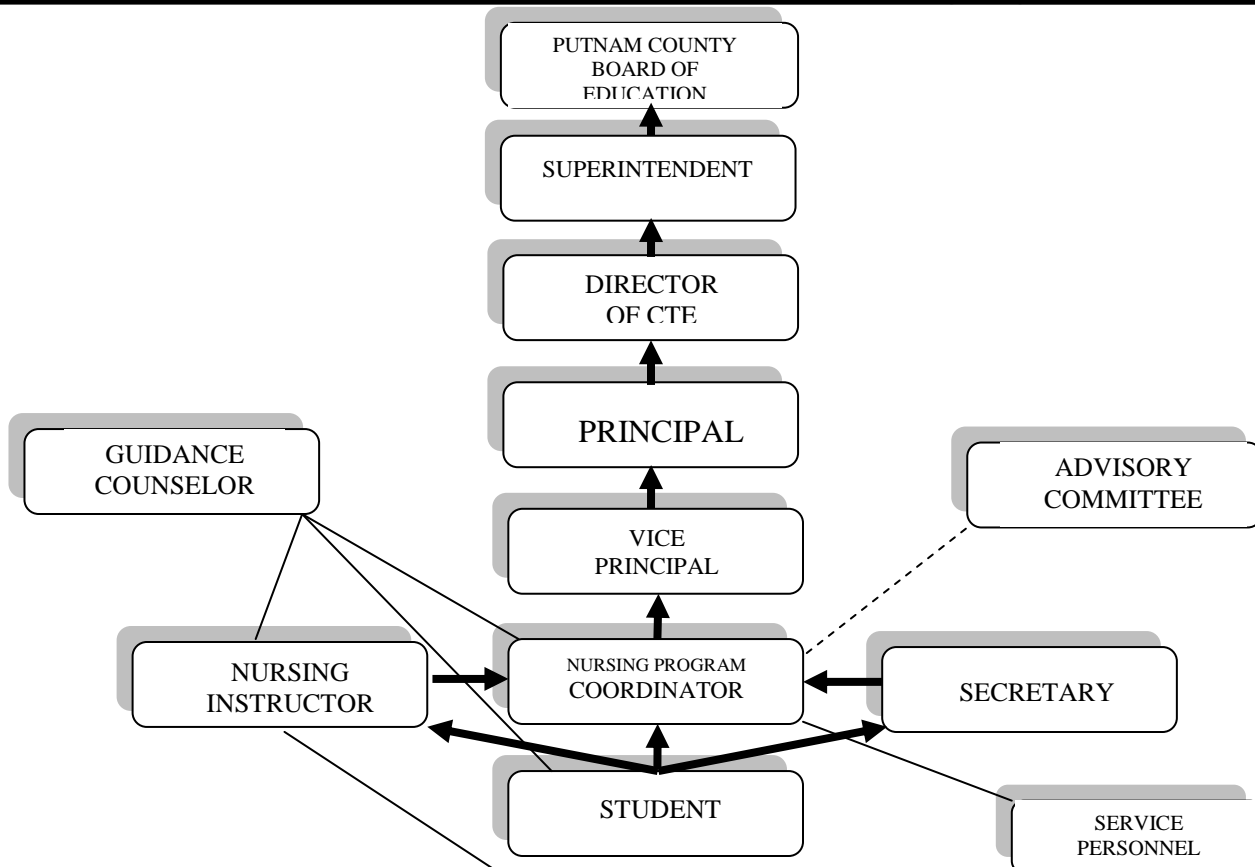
PUTNAM COUNTY BOARD OF EDUCATION

SUPERINTENDENT

DIRECTOR OF CTE

PRINCIPAL

GUIDANCE COUNSELOR

ADVISORY COMMITTEE

VICE PRINCIPAL

NURSING INSTRUCTOR

NURSING PROGRAM COORDINATOR

SECRETARY

STUDENT

SERVICE PERSONNEL